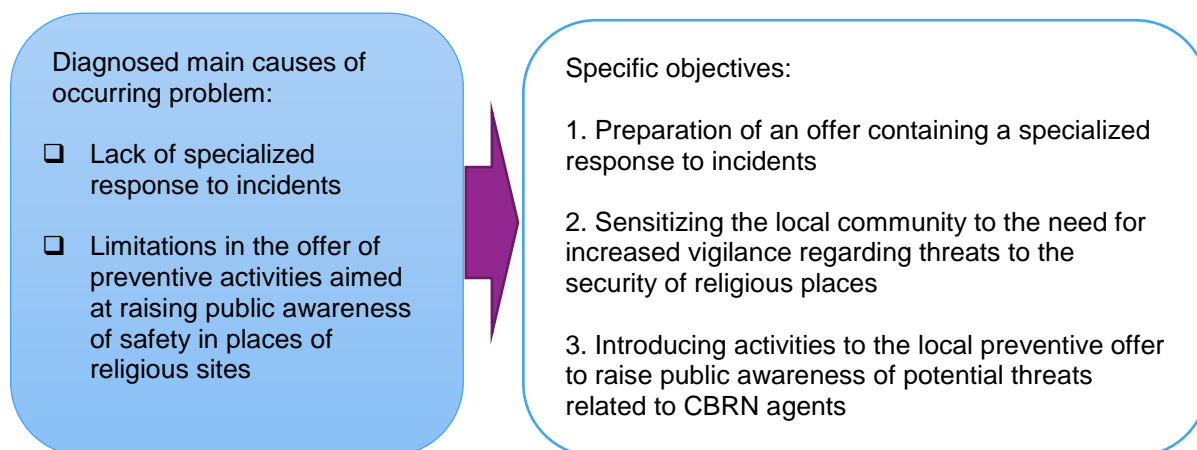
Diagnosed main causes of occurring problem:

❑ Lack of specialized response to incidents

❑ Limitations in the offer of preventive activities aimed at raising public awareness of safety in places of religious sites

Specific objectives:

1. Preparation of an offer containing a specialized response to incidents

2. Sensitizing the local community to the need for increased vigilance regarding threats to the security of religious places

3. Introducing activities to the local preventive offer to raise public awareness of potential threats related to CBRN agents